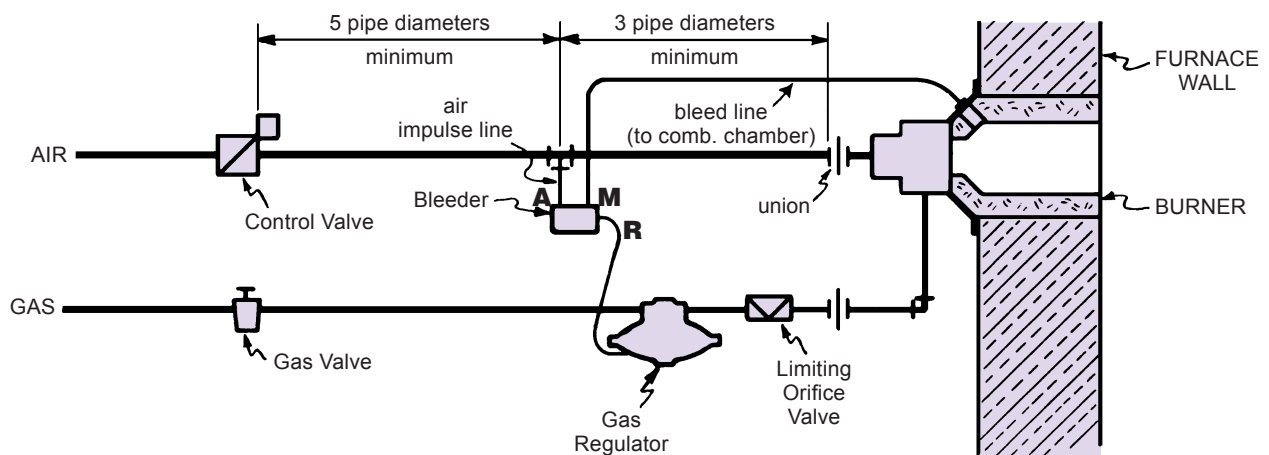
5 pipe diameters

minimum

3 pipe diameters

minimum

FURNACE WALL

air impulse line

bleed line (to comb. chamber)

AIR

Bleeder

A

M

R

union

BURNER

Control Valve

GAS

Gas Valve

Gas Regulator

Limiting Orifice Valve